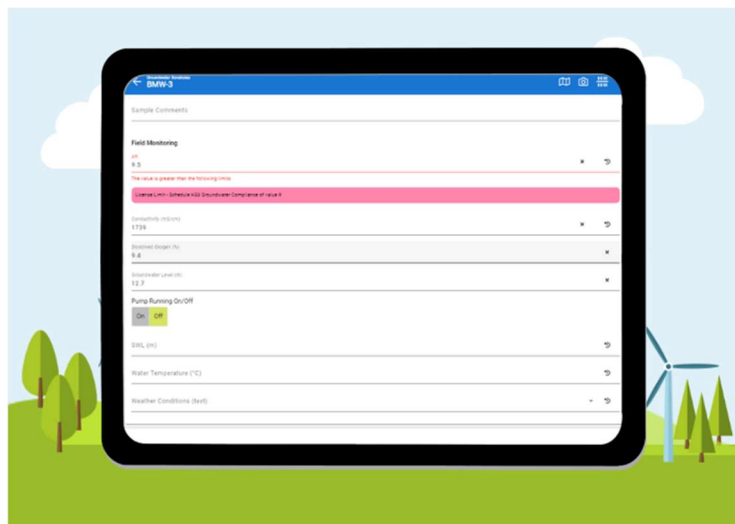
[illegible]
BMW-3

Sample Comments

Field Monitoring

pH
9.5
The value is greater than the following limits

License Limit - Schedule A33 Groundwater Compliance of value 9

Conductivity (mS/cm)
1739

Dissolved Oxygen (%)
9.4

Groundwater Level (m)
12.7

Pump Running On/Off
On Off

SWL (m)

Water Temperature (°C)

Weather Conditions (text)